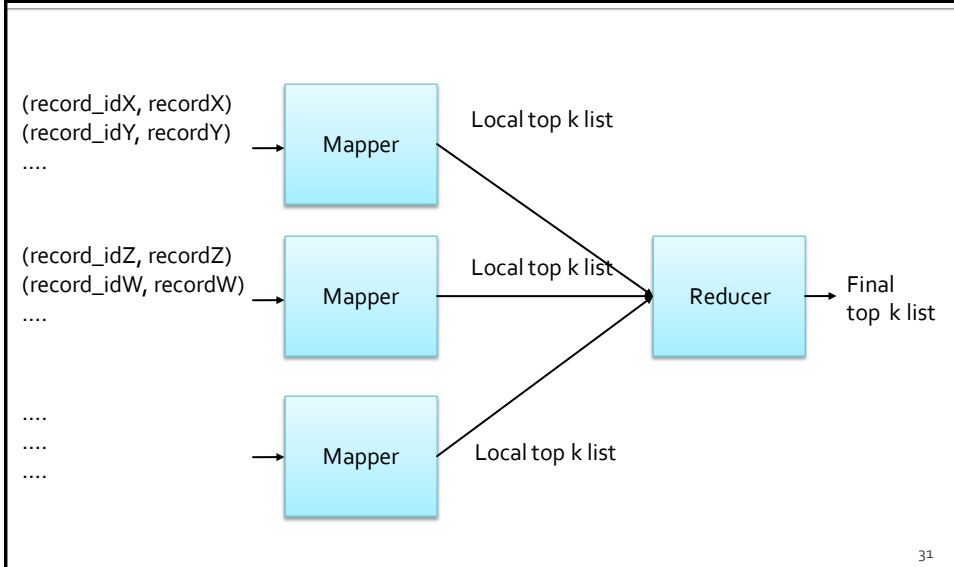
(record_idX, recordX)
(record_idY, recordY)
....

Mapper

Local top k list

(record_idZ, recordZ)
(record_idW, recordW)
....

Mapper

Local top k list

Reducer

Final
top k list

....
....
....

Mapper

Local top k list

31